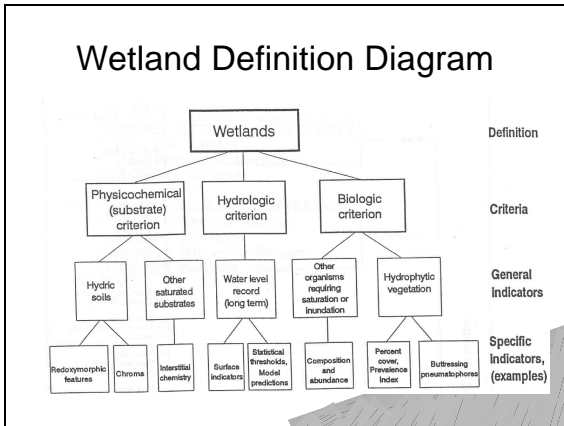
Wetland Definition Diagram

Wetlands

Definition

Physicochemical (substrate) criterion

Hydrologic criterion

Biologic criterion

Criteria

Hydric soils

Other saturated substrates

Water level record (long term)

Other organisms requiring saturation or inundation

Hydrophytic vegetation

General indicators

Redoxymorphic features

Chroma

Interstitial chemistry

Surface indicators

Statistical thresholds, Model predictions

Composition and abundance

Percent cover, Prevalence Index

Buttressing pneumatophores

Specific indicators, (examples)